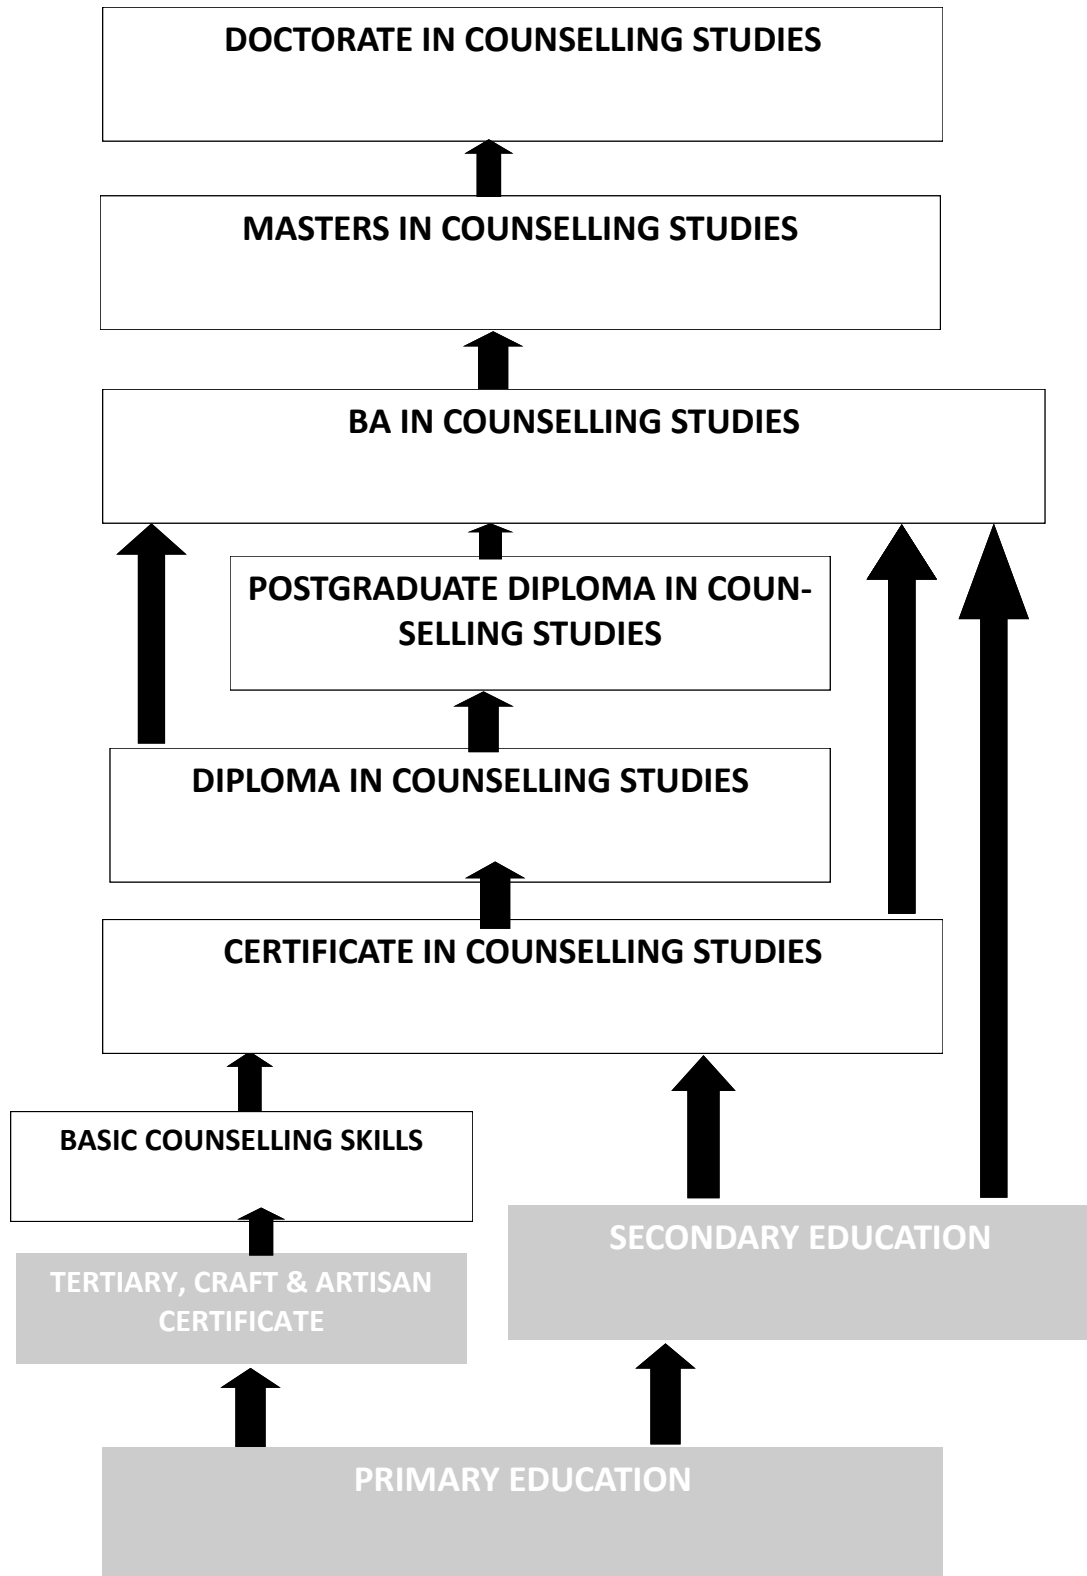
DOCTORATE IN COUNSELLING STUDIES

MASTERS IN COUNSELLING STUDIES

BA IN COUNSELLING STUDIES

POSTGRADUATE DIPLOMA IN COUNSELLING STUDIES

DIPLOMA IN COUNSELLING STUDIES

CERTIFICATE IN COUNSELLING STUDIES

BASIC COUNSELLING SKILLS

TERTIARY, CRAFT & ARTISAN CERTIFICATE

SECONDARY EDUCATION

PRIMARY EDUCATION